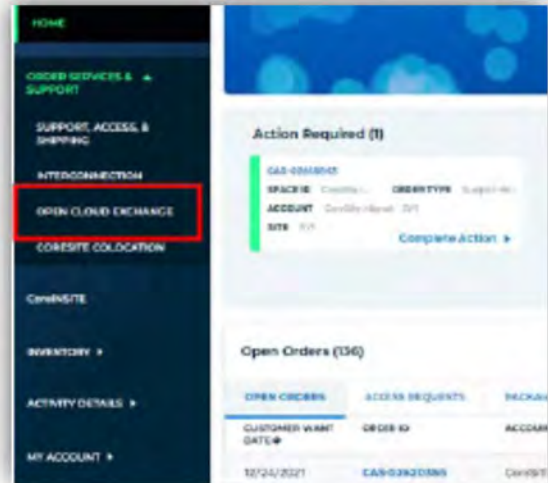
HOME

ORDER SERVICES & SUPPORT ▲

SUPPORT, ACCESS, & SHIPPING

INTERCONNECTION

OPEN CLOUD EXCHANGE

CORESITE COLOCATION

CoreINSITE

INVENTORY ▸

ACTIVITY DETAILS ▸

MY ACCOUNT ▸

Action Required (1)

CAS-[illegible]

SPACE ID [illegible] ORDER TYPE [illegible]

ACCOUNT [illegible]

SITE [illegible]

Complete Action ▸

Open Orders (136)

| OPEN ORDERS | ACCESS REQUESTS | PACKA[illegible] |
|---|---|---|
| CUSTOMER WANT DATE | ORDER ID | ACCOU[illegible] |
| 12/24/2021 | CAS-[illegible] | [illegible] |